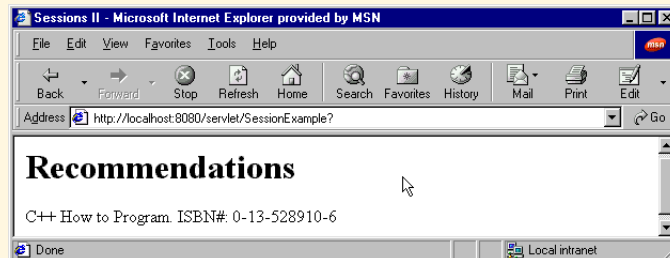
Sessions II - Microsoft Internet Explorer provided by MSN

File Edit View Favorites Tools Help

msn

Back Forward Stop Refresh Home Search Favorites History Mail Print Edit

Address http://localhost:8080/servlet/SessionExample?

Go

Recommendations

C++ How to Program. ISBN#: 0-13-528910-6

Done

Local intranet